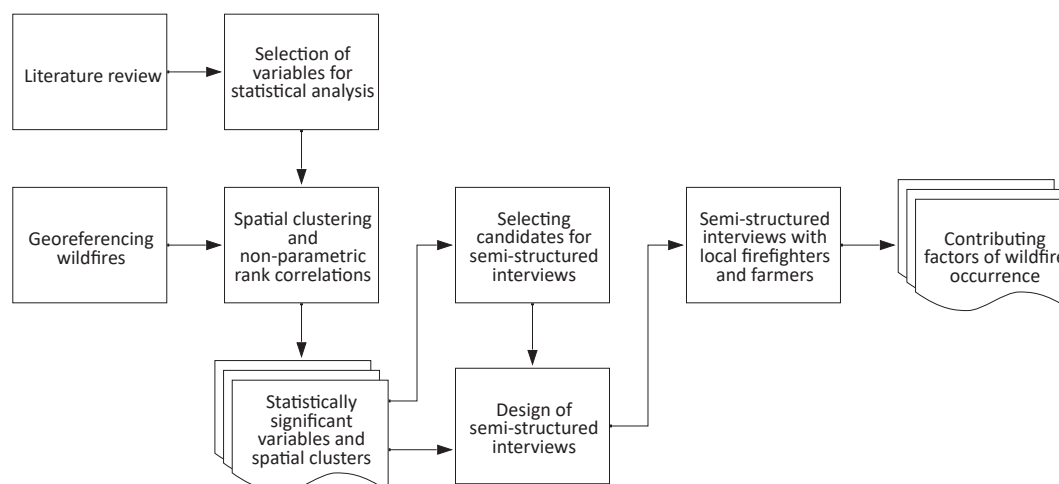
Literature review

Selection of variables for statistical analysis

Georeferencing wildfires

Spatial clustering and non-parametric rank correlations

Selecting candidates for semi-structured interviews

Semi-structured interviews with local firefighters and farmers

Contributing factors of wildfire occurrence

Statistically significant variables and spatial clusters

Design of semi-structured interviews